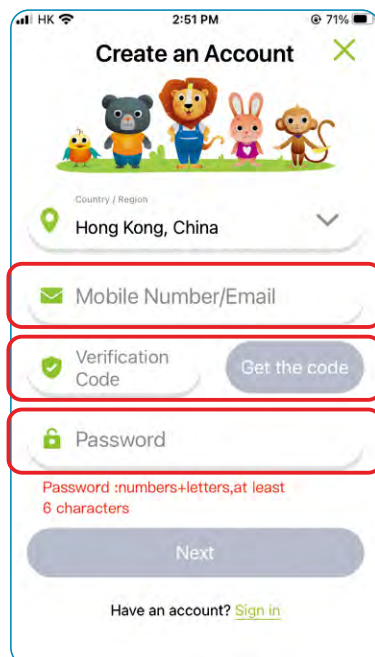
HK 2:51 PM 71%

Create an Account

Country / Region
Hong Kong, China

Mobile Number/Email

Verification Code

Get the code

Password

Password :numbers+letters,at least 6 characters

Next

Have an account? Sign in